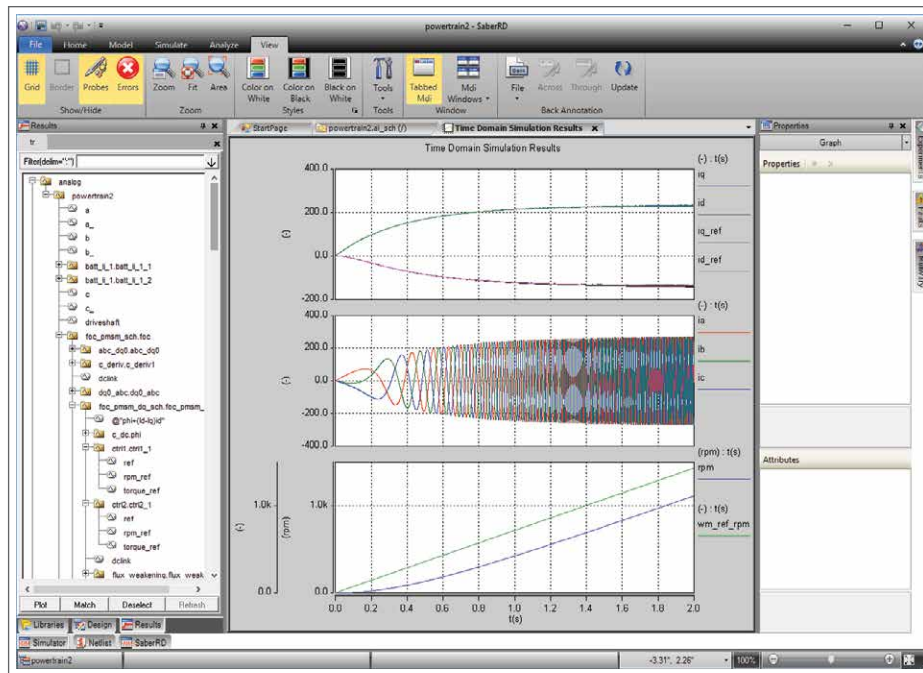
powertrain2 - SaberRD

File Home Model Simulate Analyze View

Grid Border Probes Errors
Show/Hide
Zoom Fit Area
Zoom
Color on White Color on Black Black on White
Styles
Tools
Tools
Tabbed Mdi Mdi Windows
Window
File Across Through Update
Back Annotation

Results
tr
Filter(delim=";")

analog
powertrain2
a
a_
b
b_
batt_li_1.batt_li_1_1
batt_li_1.batt_li_1_2
c
c_
driveshaft
foc_pmsm_sch.foc
abc_dq0.abc_dq0
c_deriv.c_deriv1
dclink
dq0_abc.dq0_abc
foc_pmsm_dq_sch.foc_pmsm_
@"phi=(id-iq)id"
c_dc.phi
ctrl1.ctrl1_1
ref
rpm_ref
torque_ref
ctrl2.ctrl2_1
ref
rpm_ref
torque_ref
dclink
flux_weakening.flux_weak

Plot Match Deselect Refresh

Libraries Design Results
Simulator Netlist SaberRD

StartPage powertrain2.ai_sch (/) Time Domain Simulation Results

Time Domain Simulation Results

(-) : t(s)
iq
id
iq_ref
id_ref

400.0
200.0
0.0
-200.0
(-)

(-) : t(s)
ia
ib
ic

400.0
200.0
0.0
-200.0
-400.0
(-)

(rpm) : t(s)
rpm
(-) : t(s)
wm_ref_rpm

1.0k
0.0
(-)
1.0k
0.0
(rpm)

0.0 0.2 0.4 0.6 0.8 1.0 1.2 1.4 1.6 1.8 2.0
t(s)

Properties
Graph
Properties
Attributes

powertrain2
-3.31", 2.26"
100%